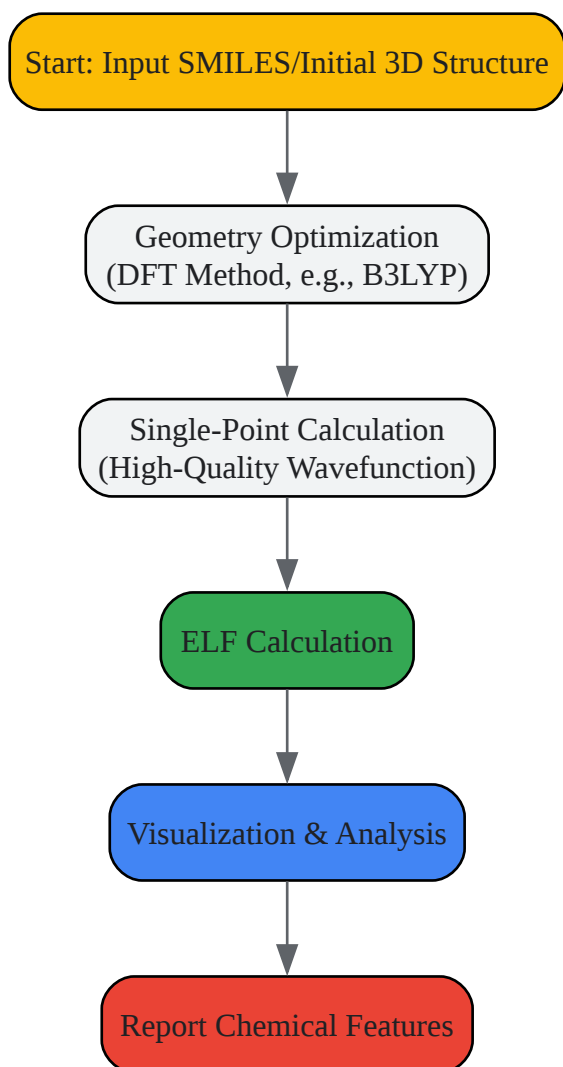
Start: Input SMILES/Initial 3D Structure

Geometry Optimization
(DFT Method, e.g., B3LYP)

Single-Point Calculation
(High-Quality Wavefunction)

ELF Calculation

Visualization & Analysis

Report Chemical Features